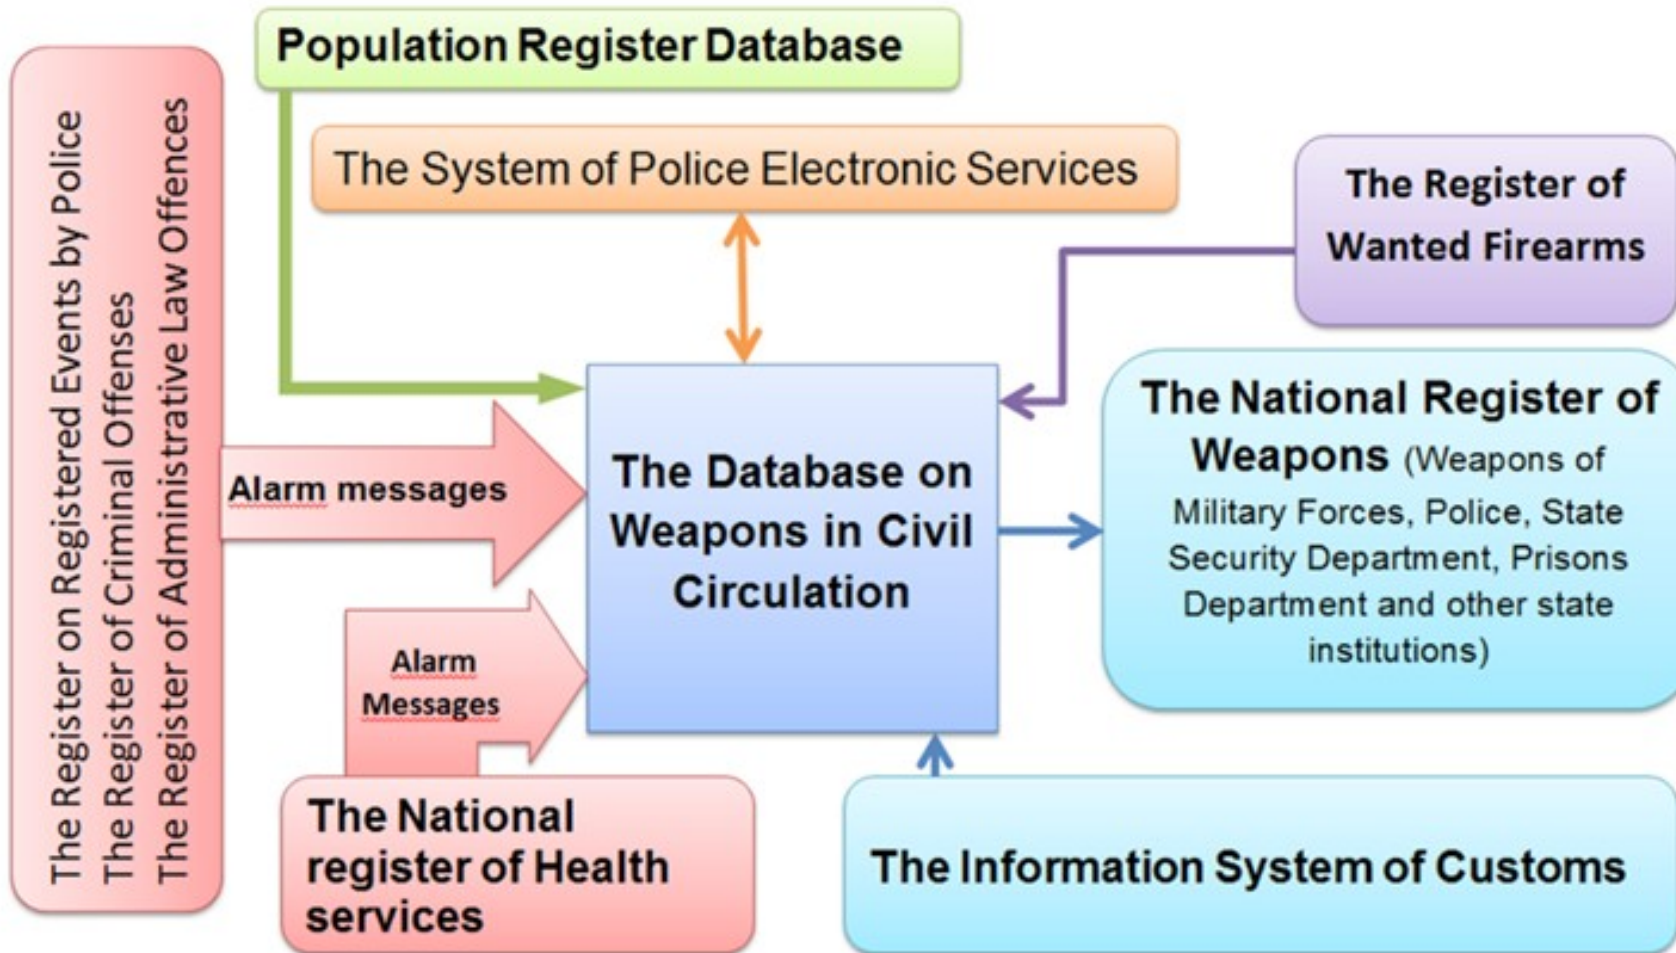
Population Register Database

The System of Police Electronic Services

The Register on Registered Events by Police
The Register of Criminal Offenses
The Register of Administrative Law Offences

The Register of Wanted Firearms

Alarm messages

The Database on Weapons in Civil Circulation

The National Register of Weapons (Weapons of Military Forces, Police, State Security Department, Prisons Department and other state institutions)

Alarm Messages

The National register of Health services

The Information System of Customs